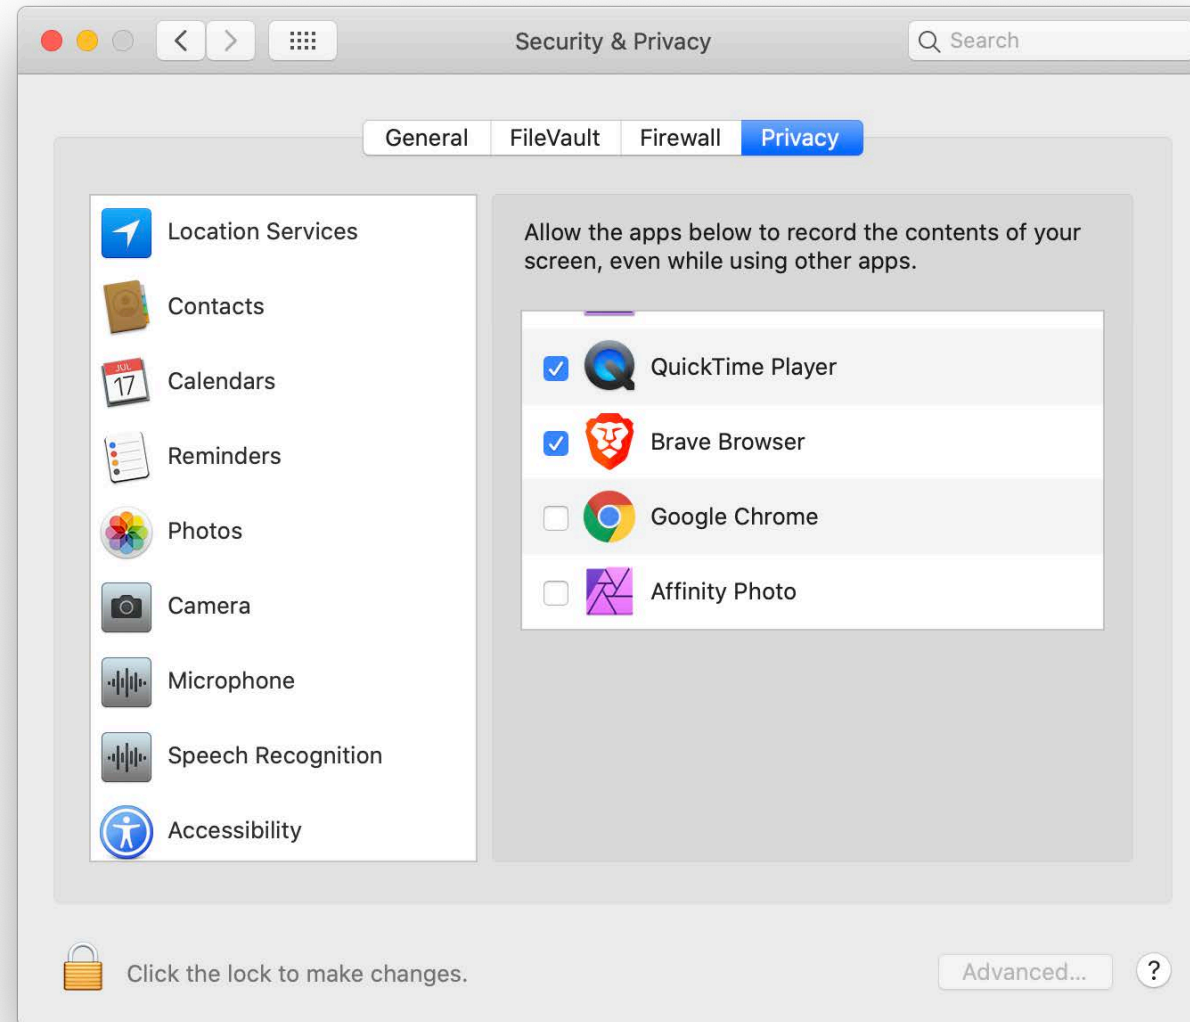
Security & Privacy

Search

General FileVault Firewall Privacy

Location Services
Contacts
JUL 17 Calendars
Reminders
Photos
Camera
Microphone
Speech Recognition
Accessibility

Allow the apps below to record the contents of your screen, even while using other apps.

QuickTime Player
Brave Browser
Google Chrome
Affinity Photo

Click the lock to make changes.

Advanced...

?